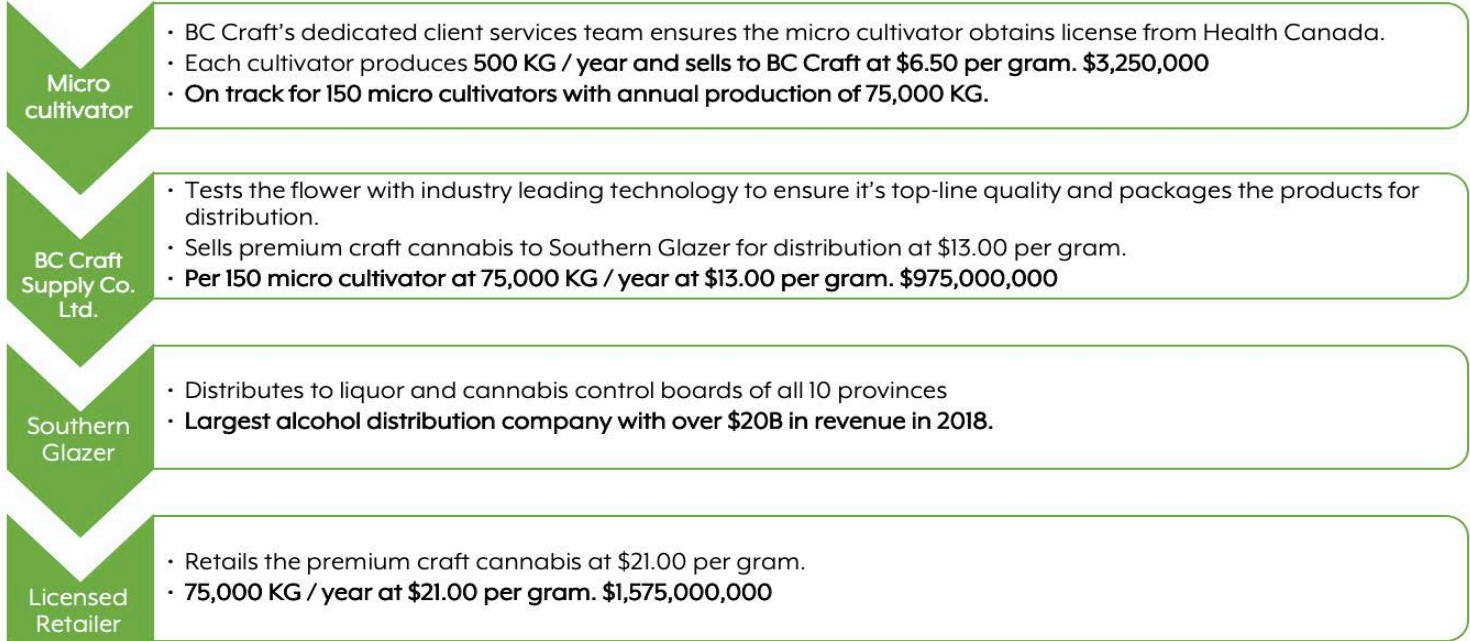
Micro cultivator

· BC Craft's dedicated client services team ensures the micro cultivator obtains license from Health Canada.
· Each cultivator produces 500 KG / year and sells to BC Craft at $6.50 per gram. $3,250,000
· On track for 150 micro cultivators with annual production of 75,000 KG.

BC Craft Supply Co. Ltd.

· Tests the flower with industry leading technology to ensure it's top-line quality and packages the products for distribution.
· Sells premium craft cannabis to Southern Glazer for distribution at $13.00 per gram.
· Per 150 micro cultivator at 75,000 KG / year at $13.00 per gram. $975,000,000

Southern Glazer

· Distributes to liquor and cannabis control boards of all 10 provinces
· Largest alcohol distribution company with over $20B in revenue in 2018.

Licensed Retailer

· Retails the premium craft cannabis at $21.00 per gram.
· 75,000 KG / year at $21.00 per gram. $1,575,000,000